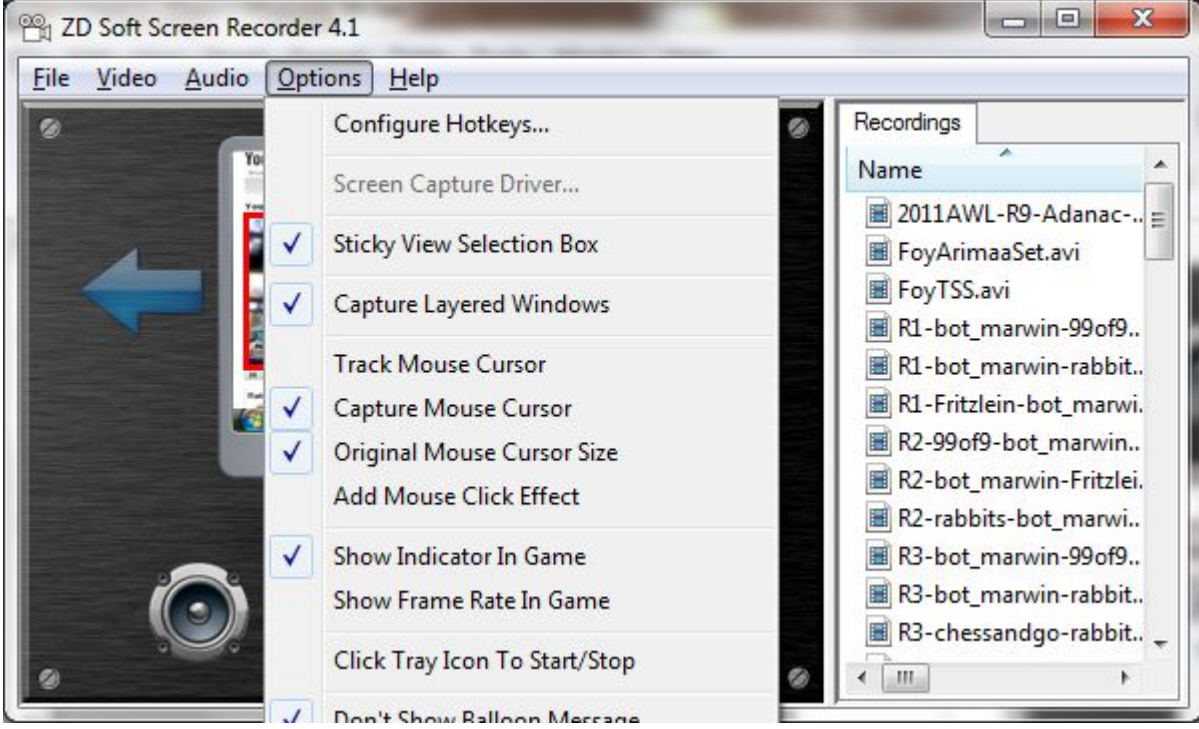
ZD Soft Screen Recorder 4.1

File Video Audio Options Help

Configure Hotkeys...

Screen Capture Driver...

✓ Sticky View Selection Box

✓ Capture Layered Windows

Track Mouse Cursor
✓ Capture Mouse Cursor
✓ Original Mouse Cursor Size
Add Mouse Click Effect

✓ Show Indicator In Game
Show Frame Rate In Game

Click Tray Icon To Start/Stop

✓ Don't Show Balloon Message

Recordings

Name

2011AWL-R9-Adanac-...
FoyArimaaSet.avi
FoyTSS.avi
R1-bot_marwin-99of9...
R1-bot_marwin-rabbit...
R1-Fritzlein-bot_marwi...
R2-99of9-bot_marwin...
R2-bot_marwin-Fritzlei...
R2-rabbits-bot_marwi...
R3-bot_marwin-99of9...
R3-bot_marwin-rabbit...
R3-chessandgo-rabbit...